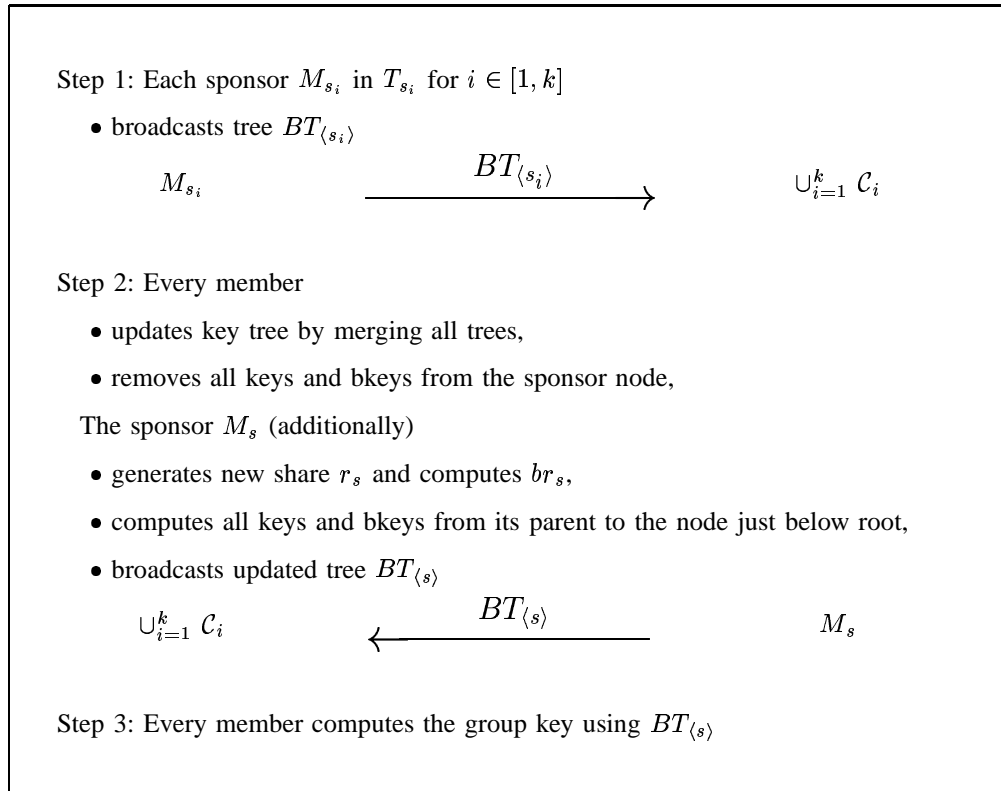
Step 1: Each sponsor $M_{s_i}$ in $T_{s_i}$ for $i \in [1, k]$

• broadcasts tree $BT_{\langle s_i \rangle}$

$M_{s_i}$ $\xrightarrow{BT_{\langle s_i \rangle}}$ $\cup_{i=1}^{k} \mathcal{C}_i$

Step 2: Every member

• updates key tree by merging all trees,

• removes all keys and bkeys from the sponsor node,

The sponsor $M_s$ (additionally)

• generates new share $r_s$ and computes $br_s$,

• computes all keys and bkeys from its parent to the node just below root,

• broadcasts updated tree $BT_{\langle s \rangle}$

$\cup_{i=1}^{k} \mathcal{C}_i$ $\xleftarrow{BT_{\langle s \rangle}}$ $M_s$

Step 3: Every member computes the group key using $BT_{\langle s \rangle}$